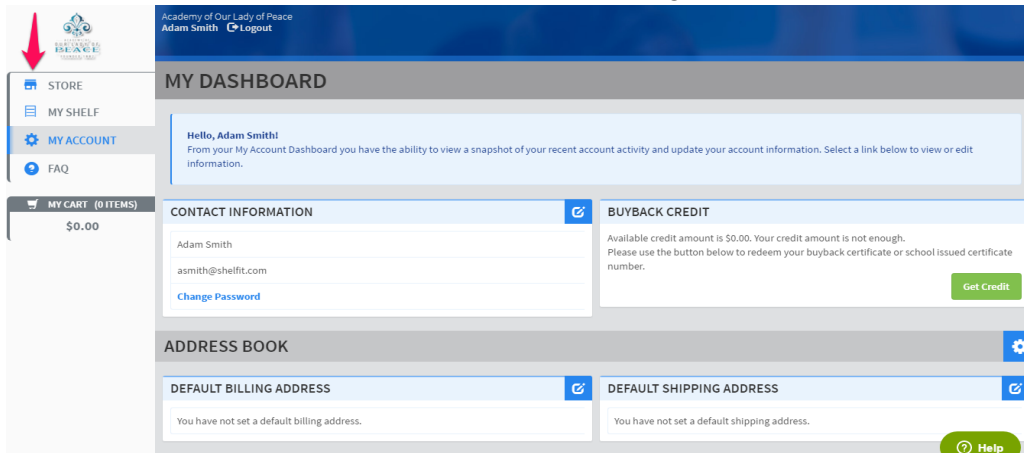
PEACE

Academy of Our Lady of Peace
Adam Smith Logout

STORE
MY SHELF
MY ACCOUNT
FAQ

MY CART (0 ITEMS)
$0.00

MY DASHBOARD

Hello, Adam Smith!
From your My Account Dashboard you have the ability to view a snapshot of your recent account activity and update your account information. Select a link below to view or edit information.

CONTACT INFORMATION
Adam Smith
asmith@shelfit.com
Change Password

BUYBACK CREDIT
Available credit amount is $0.00. Your credit amount is not enough.
Please use the button below to redeem your buyback certificate or school issued certificate number.
Get Credit

ADDRESS BOOK

DEFAULT BILLING ADDRESS
You have not set a default billing address.

DEFAULT SHIPPING ADDRESS
You have not set a default shipping address.

Help